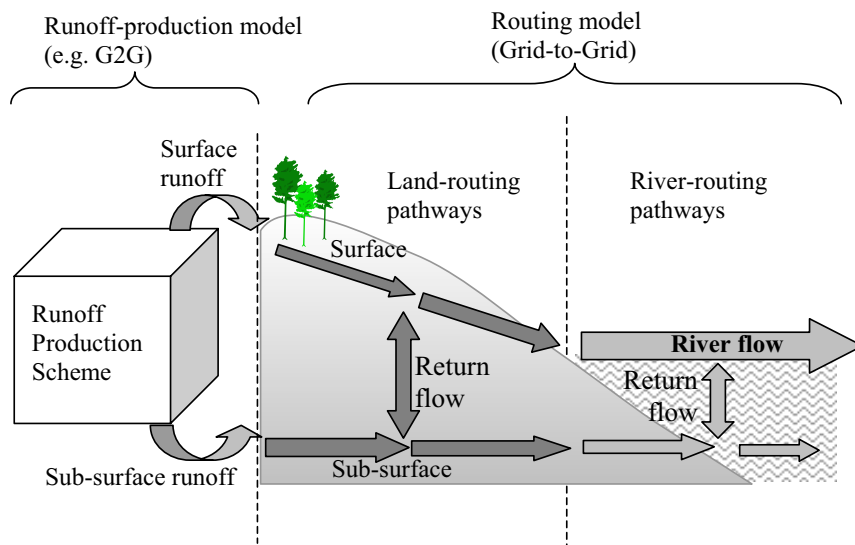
Runoff-production model (e.g. G2G)

Routing model (Grid-to-Grid)

Surface runoff

Land-routing pathways

River-routing pathways

Surface

Runoff Production Scheme

Return flow

River flow

Return flow

Sub-surface

Sub-surface runoff